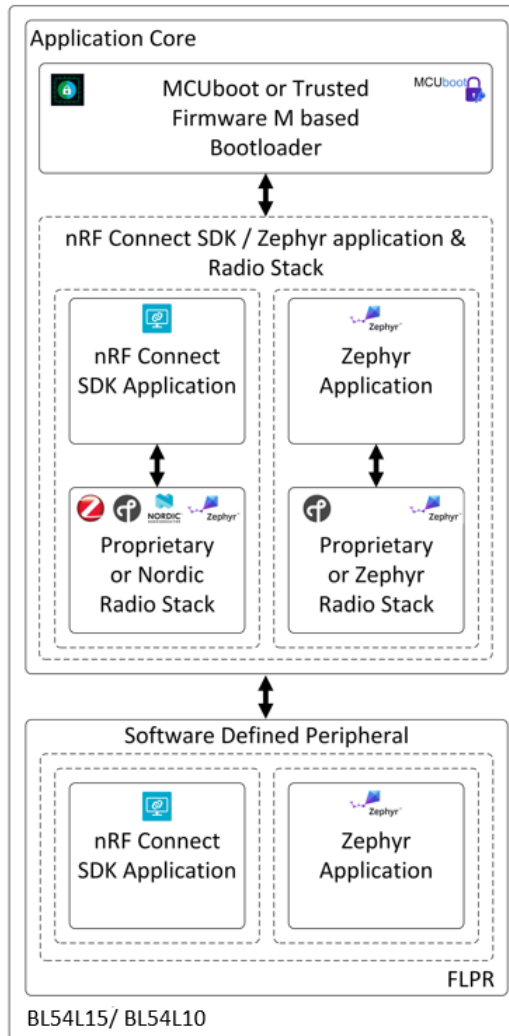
Application Core

MCUboot or Trusted Firmware M based Bootloader

MCUboot

nRF Connect SDK / Zephyr application & Radio Stack

nRF Connect SDK Application

Zephyr

Zephyr Application

NORDIC

Zephyr

Proprietary or Nordic Radio Stack

Zephyr

Proprietary or Zephyr Radio Stack

Software Defined Peripheral

nRF Connect SDK Application

Zephyr

Zephyr Application

FLPR

BL54L15/ BL54L10